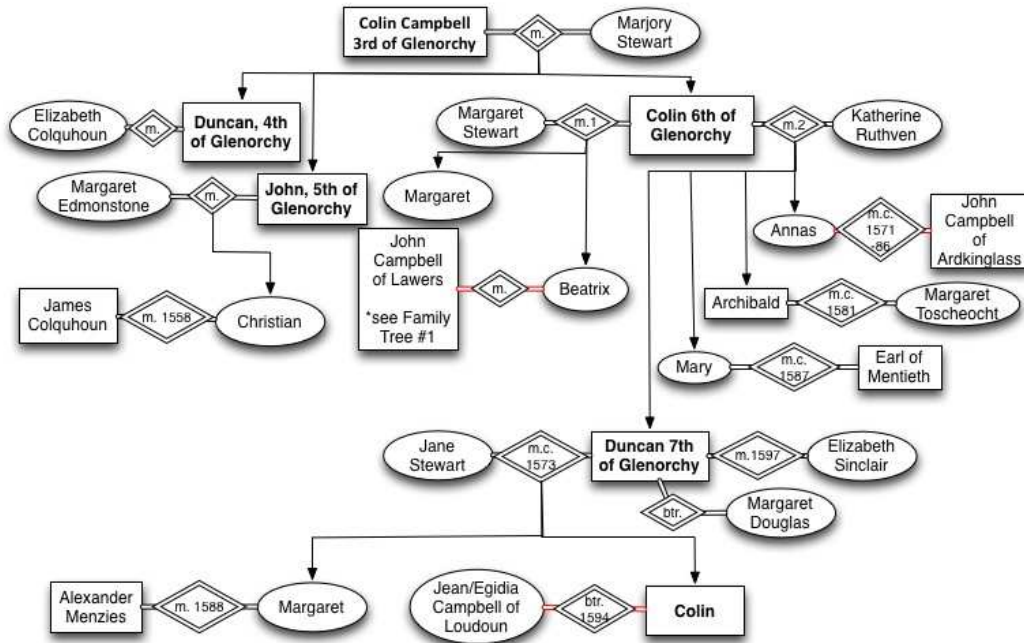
Colin Campbell 3rd of Glenorchy
m.
Marjory Stewart

Elizabeth Colquhoun
m.
Duncan, 4th of Glenorchy

Margaret Stewart
m.1
Colin 6th of Glenorchy
m.2
Katherine Ruthven

Margaret Edmonstone
m.
John, 5th of Glenorchy

Margaret

Annas
m.c. 1571 -86
John Campbell of Ardkinglass

John Campbell of Lawers

*see Family Tree #1
m.
Beatrix

James Colquhoun
m. 1558
Christian

Archibald
m.c. 1581
Margaret Toscheocht

Mary
m.c. 1587
Earl of Mentieth

Jane Stewart
m.c. 1573
Duncan 7th of Glenorchy
m.1597
Elizabeth Sinclair

btr.
Margaret Douglas

Alexander Menzies
m. 1588
Margaret

Jean/Egidia Campbell of Loudoun
btr. 1594
Colin